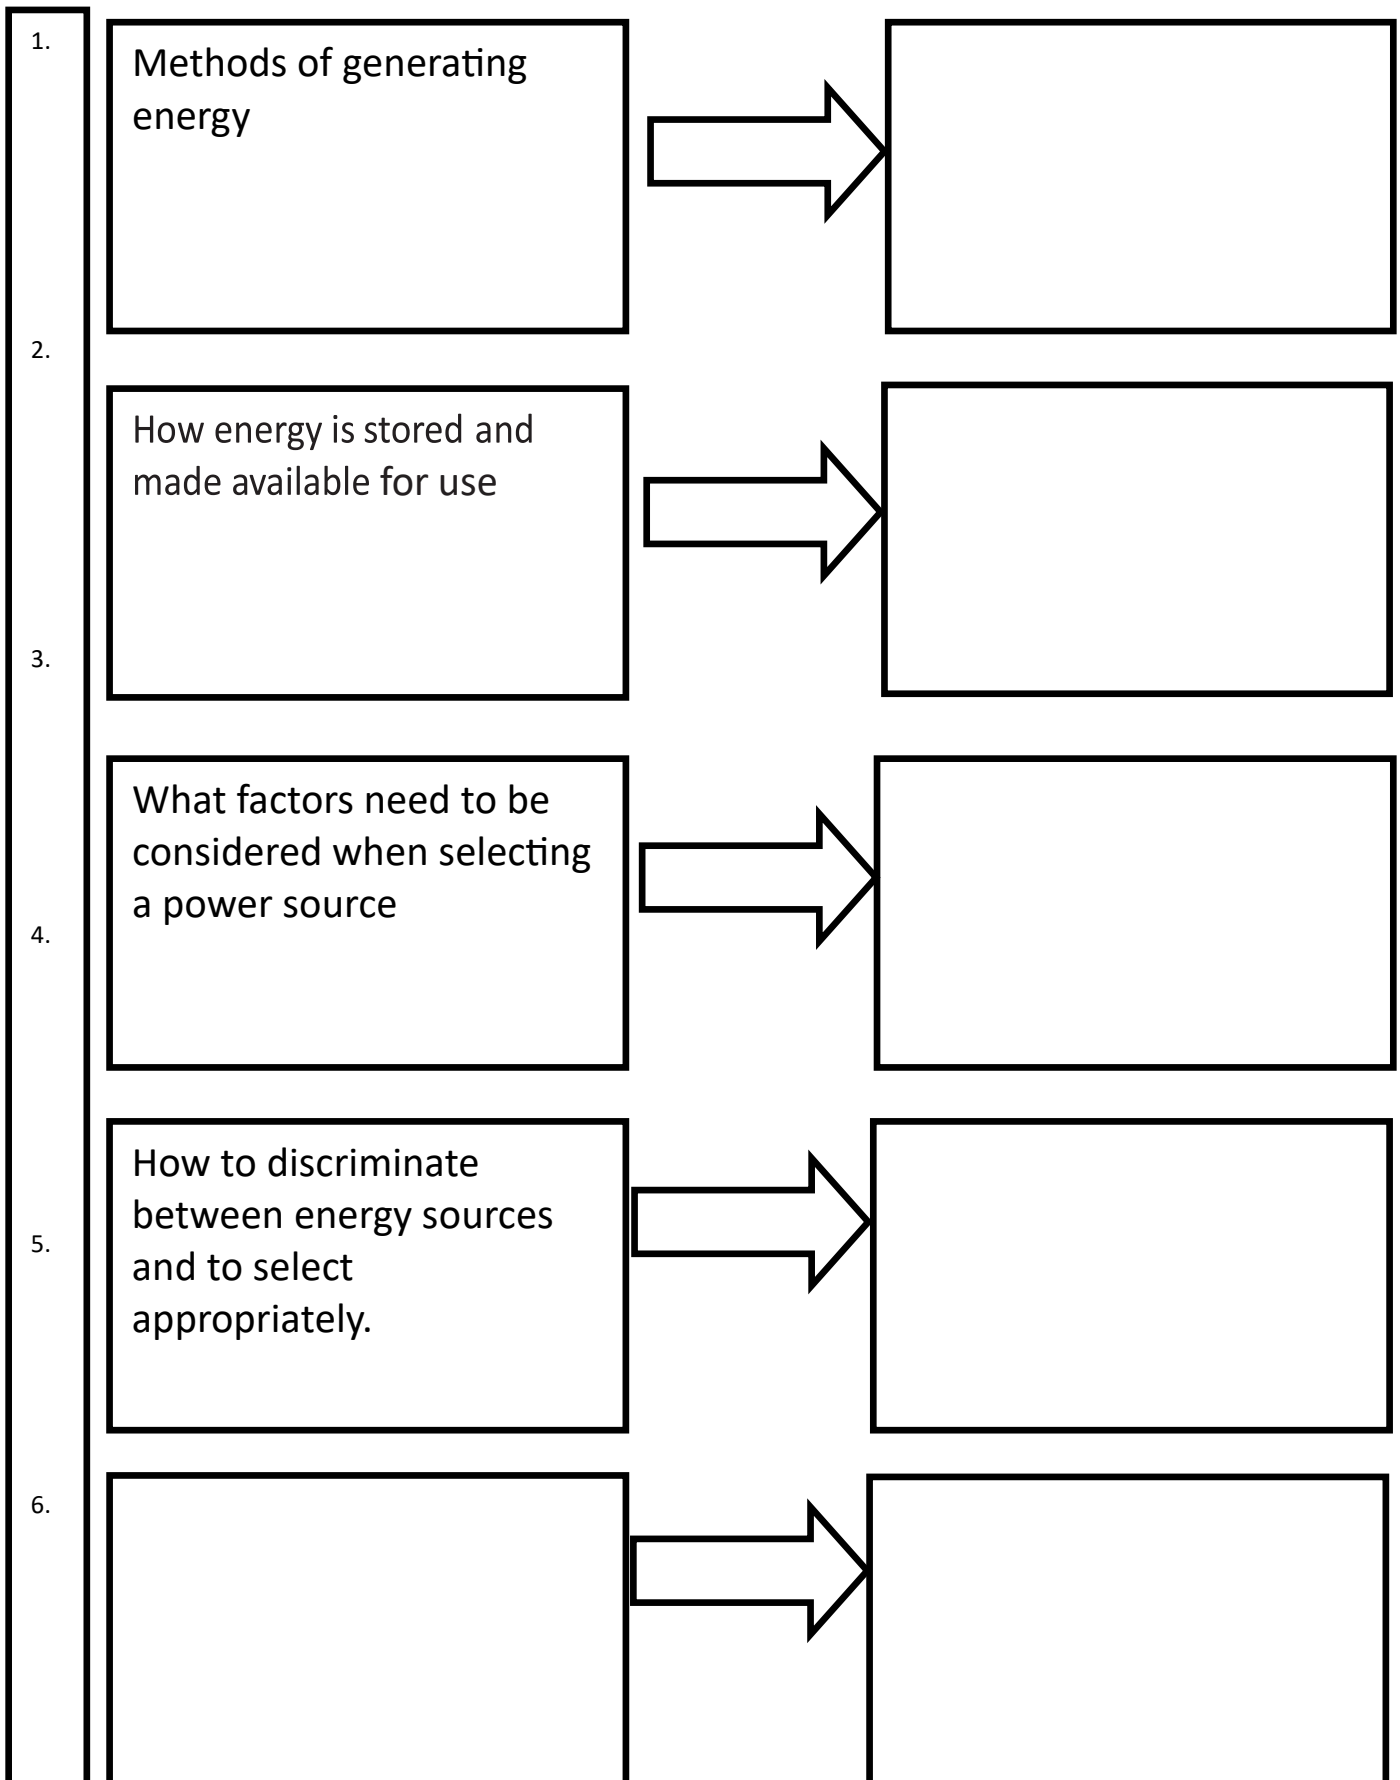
1.

Methods of generating energy

2.

How energy is stored and made available for use

3.

What factors need to be considered when selecting a power source

4.

How to discriminate between energy sources and to select appropriately.

5.

6.